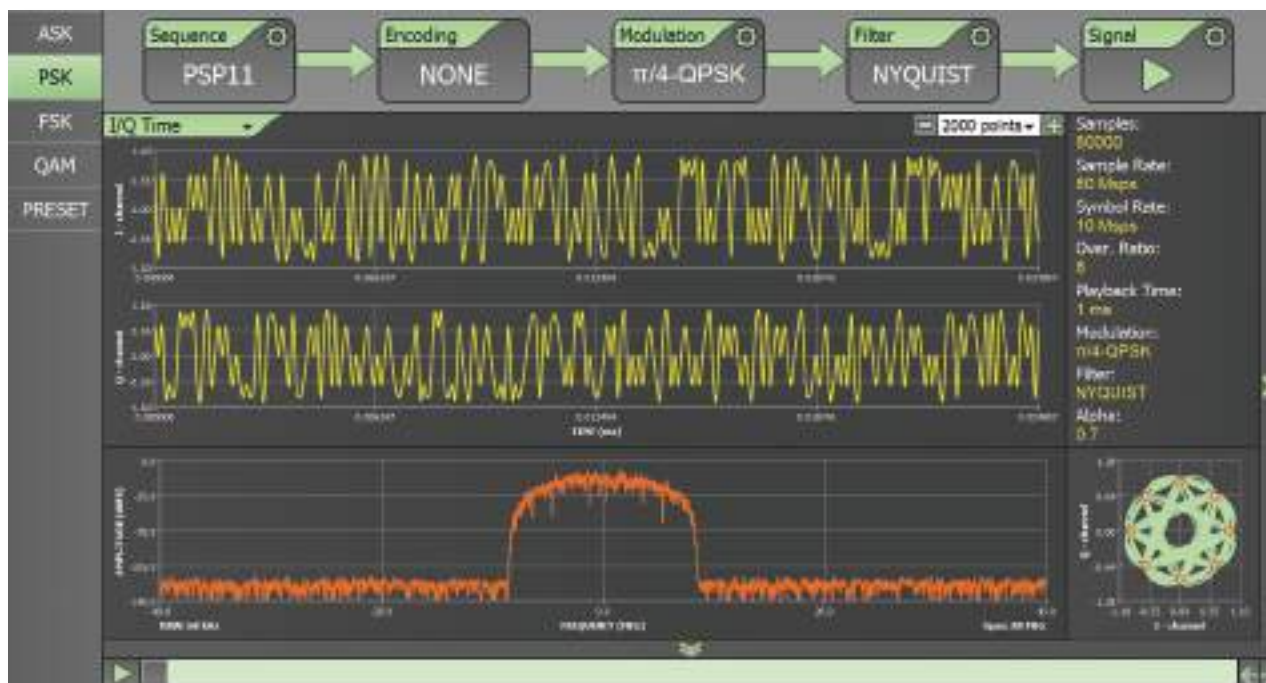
ASK
PSK
FSK
QAM
PRESET

Sequence
PSP11

Encoding
NONE

Modulation
π/4-QPSK

Filter
NYQUIST

Signal

I/Q Time

2000 points

Samples:
80000
Sample Rate:
80 Msps
Symbol Rate:
10 Msps
Over. Ratio:
8
Playback Time:
1 ms
Modulation:
π/4-QPSK
Filter:
NYQUIST
Alpha:
0.7

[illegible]

TIME (ms)

FREQUENCY (MHz)